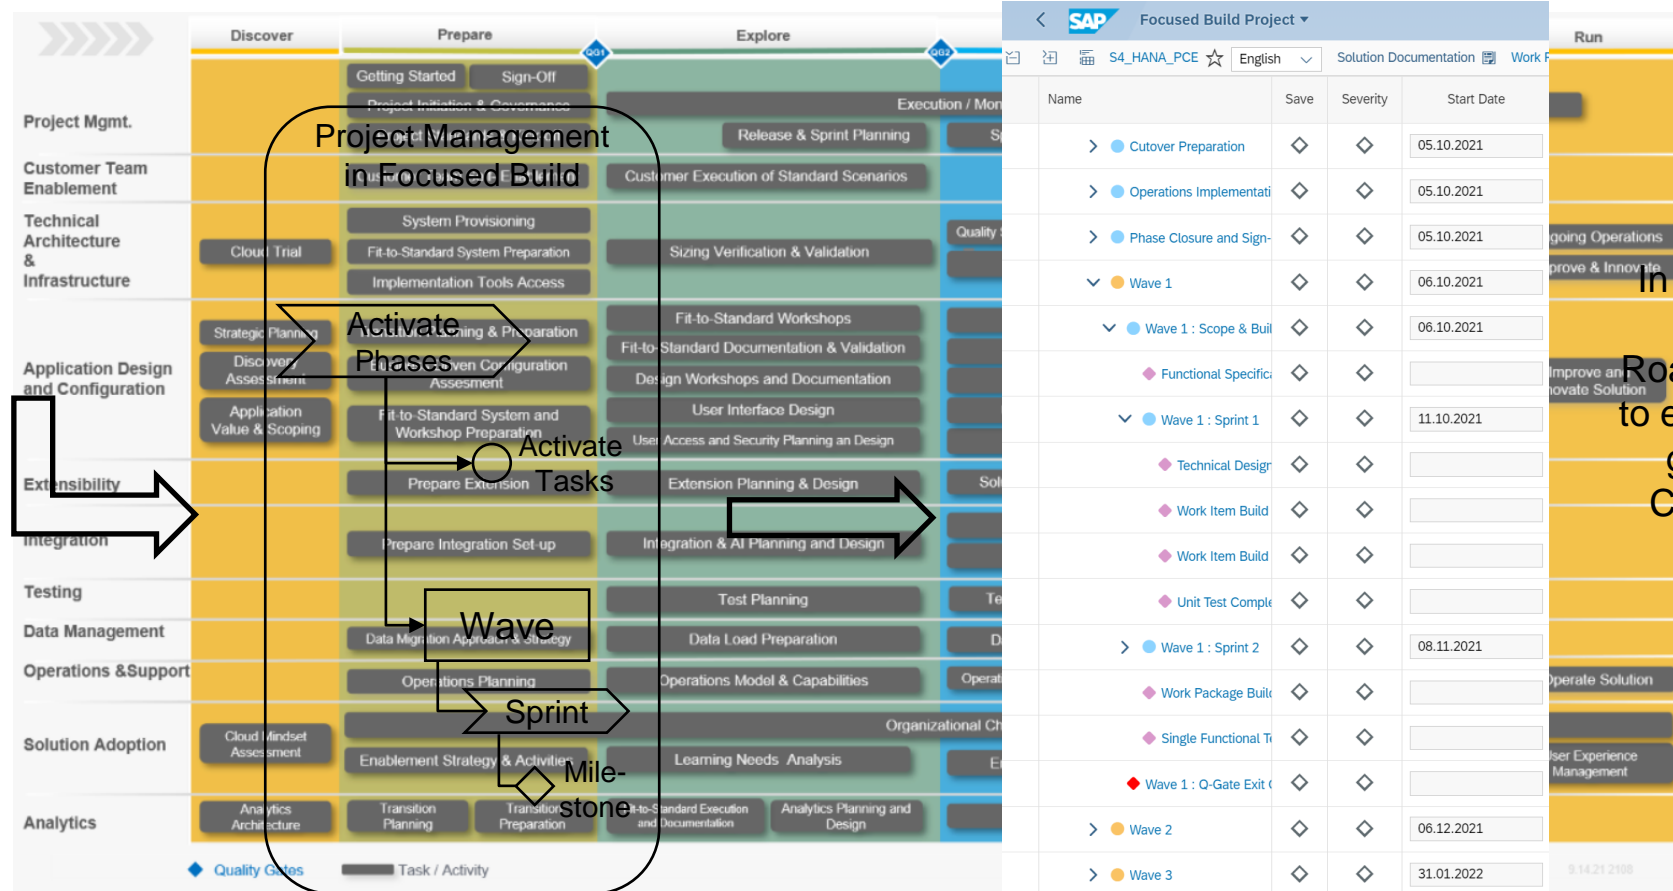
Discover
Prepare
Explore
Run

Project Mgmt.
Customer Team Enablement
Technical Architecture & Infrastructure
Application Design and Configuration
Extensibility
Integration
Testing
Data Management
Operations &Support
Solution Adoption
Analytics

Getting Started
Sign-Off
Project Initiation & Governance
Execution / Mon
Release & Sprint Planning
Customer Execution of Standard Scenarios
System Provisioning
Cloud Trial
Fit-to-Standard System Preparation
Sizing Verification & Validation
Implementation Tools Access
Quality
Strategic Planning
Fit-to-Standard Workshops
Discovery Assessment
Fit-to-Standard Documentation & Validation
Design Workshops and Documentation
Application Value & Scoping
Fit-to-Standard System and Workshop Preparation
User Interface Design
User Access and Security Planning an Design
Prepare Extension
Extension Planning & Design
Sol
Prepare Integration Set-up
Integration & AI Planning and Design
Test Planning
Te
Data Migration Approach & Strategy
Data Load Preparation
D
Operations Planning
Operations Model & Capabilities
Operat
Organizational Ch
Cloud Mindset Assessment
Enablement Strategy & Activities
Learning Needs Analysis
E
Analytics Architecture
Transition Planning
Transition Preparation
Fit-to-Standard Execution and Documentation
Analytics Planning and Design
Quality Gates
Task / Activity
QG1
QG2

Project Management in Focused Build
Activate Phases
Activate Tasks
Wave
Sprint
Mile-stone

Focused Build Project
S4_HANA_PCE
English
Solution Documentation
Work F

| Name | Save | Severity | Start Date |
|---|---|---|---|
| Cutover Preparation | ◇ | ◇ | 05.10.2021 |
| Operations Implementati | ◇ | ◇ | 05.10.2021 |
| Phase Closure and Sign- | ◇ | ◇ | 05.10.2021 |
| Wave 1 | ◇ | ◇ | 06.10.2021 |
| Wave 1 : Scope & Buil | ◇ | ◇ | 06.10.2021 |
| Functional Specifica | ◇ | ◇ | |
| Wave 1 : Sprint 1 | ◇ | ◇ | 11.10.2021 |
| Technical Design | ◇ | ◇ | |
| Work Item Build | ◇ | ◇ | |
| Work Item Build | ◇ | ◇ | |
| Unit Test Comple | ◇ | ◇ | |
| Wave 1 : Sprint 2 | ◇ | ◇ | 08.11.2021 |
| Work Package Buil | ◇ | ◇ | |
| Single Functional T | ◇ | ◇ | |
| Wave 1 : Q-Gate Exit | ◇ | ◇ | |
| Wave 2 | ◇ | ◇ | 06.12.2021 |
| Wave 3 | ◇ | ◇ | 31.01.2022 |

going Operations
prove & Innovate
In
Improve an
novate Solution
Roa
to e
g
C
perate Solution
ser Experience Management